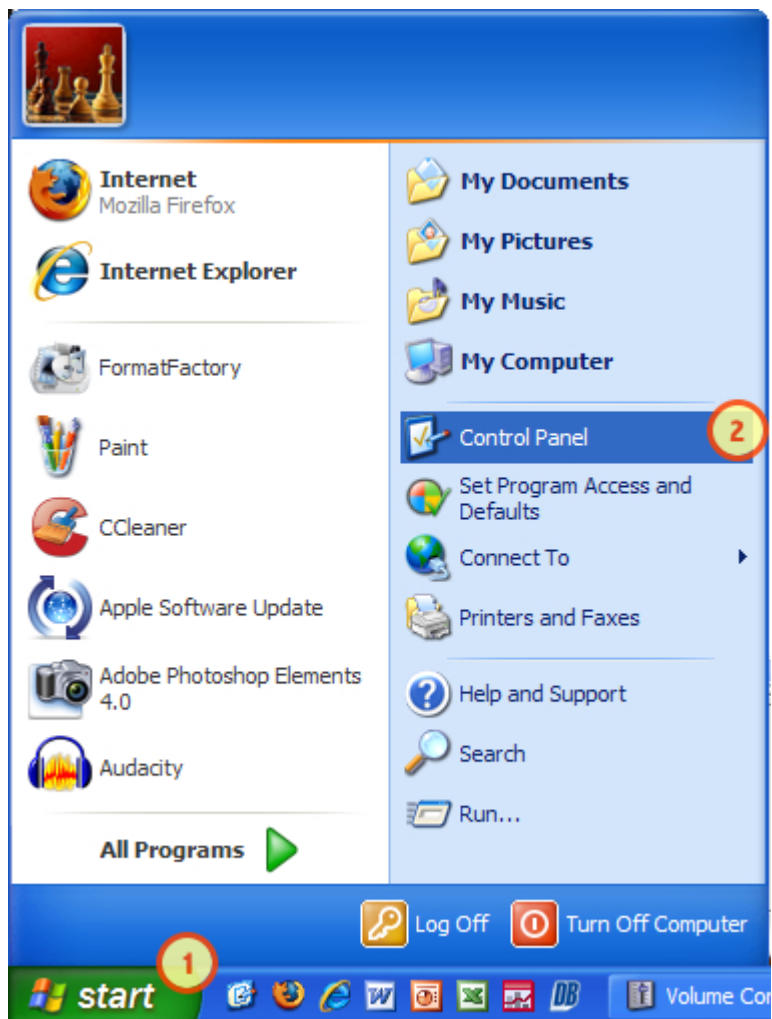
Internet
Mozilla Firefox

Internet Explorer

FormatFactory

Paint

CCleaner

Apple Software Update

Adobe Photoshop Elements 4.0

Audacity

All Programs

My Documents

My Pictures

My Music

My Computer

Control Panel

2

Set Program Access and Defaults

Connect To

Printers and Faxes

Help and Support

Search

Run...

Log Off

Turn Off Computer

1

start

Volume Co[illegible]